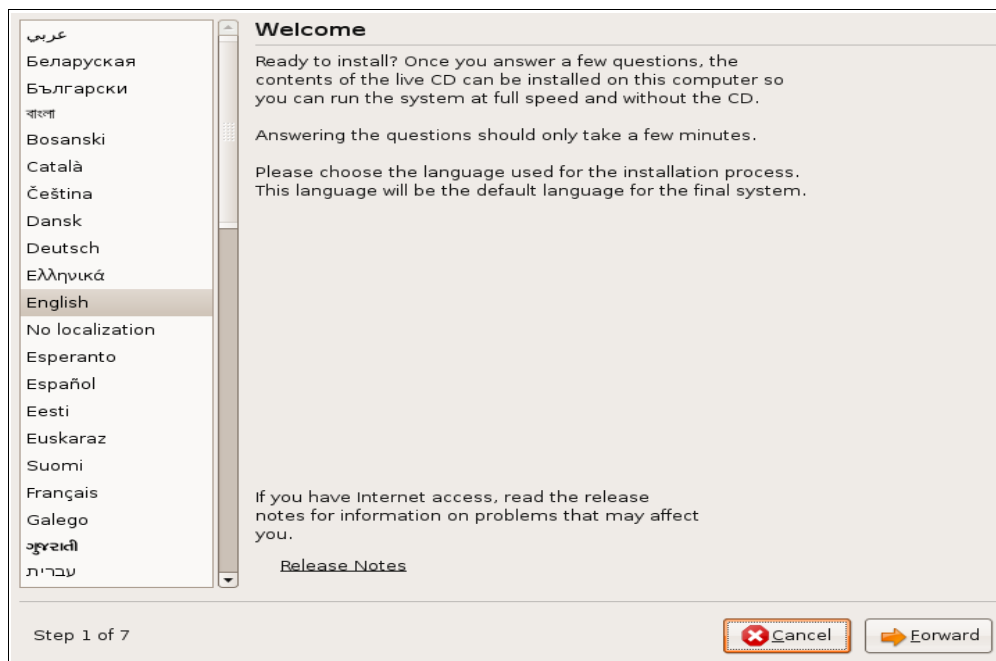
عربي
Беларуская
Български
বাংলা
Bosanski
Català
Čeština
Dansk
Deutsch
Ελληνικά
English
No localization
Esperanto
Español
Eesti
Euskaraz
Suomi
Français
Galego
ગુજરાતી
עברית

Welcome

Ready to install? Once you answer a few questions, the contents of the live CD can be installed on this computer so you can run the system at full speed and without the CD.

Answering the questions should only take a few minutes.

Please choose the language used for the installation process. This language will be the default language for the final system.

If you have Internet access, read the release notes for information on problems that may affect you.

Release Notes

Step 1 of 7

Cancel

Forward